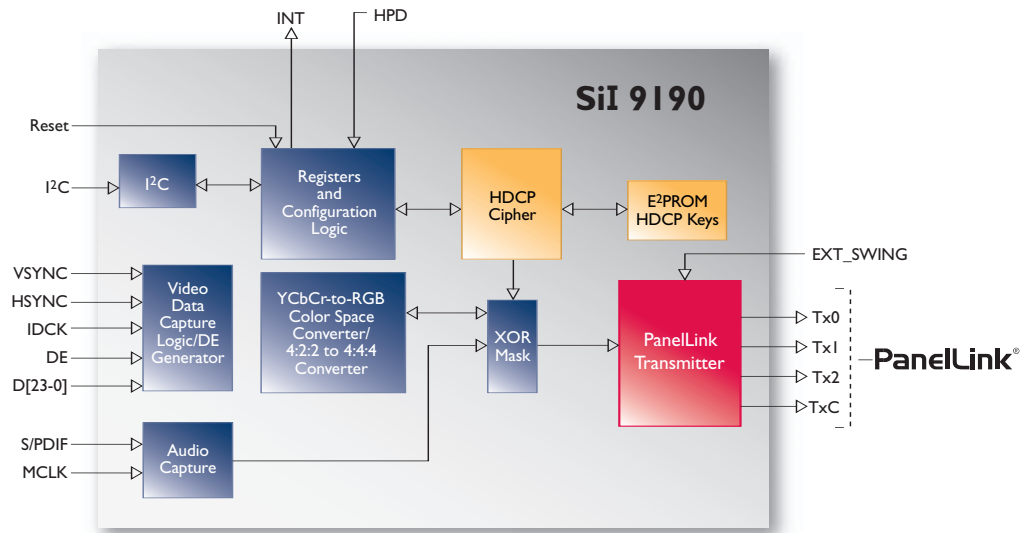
INT
HPD
SiI 9190
Reset
I$^2$C
I$^2$C
Registers and Configuration Logic
HDCP Cipher
E$^2$PROM HDCP Keys
EXT_SWING
VSYNC
HSYNC
IDCK
DE
D[23-0]
Video Data Capture Logic/DE Generator
YCbCr-to-RGB Color Space Converter/ 4:2:2 to 4:4:4 Converter
XOR Mask
PanelLink Transmitter
Tx0
Tx1
Tx2
TxC
PanelLink®
S/PDIF
MCLK
Audio Capture